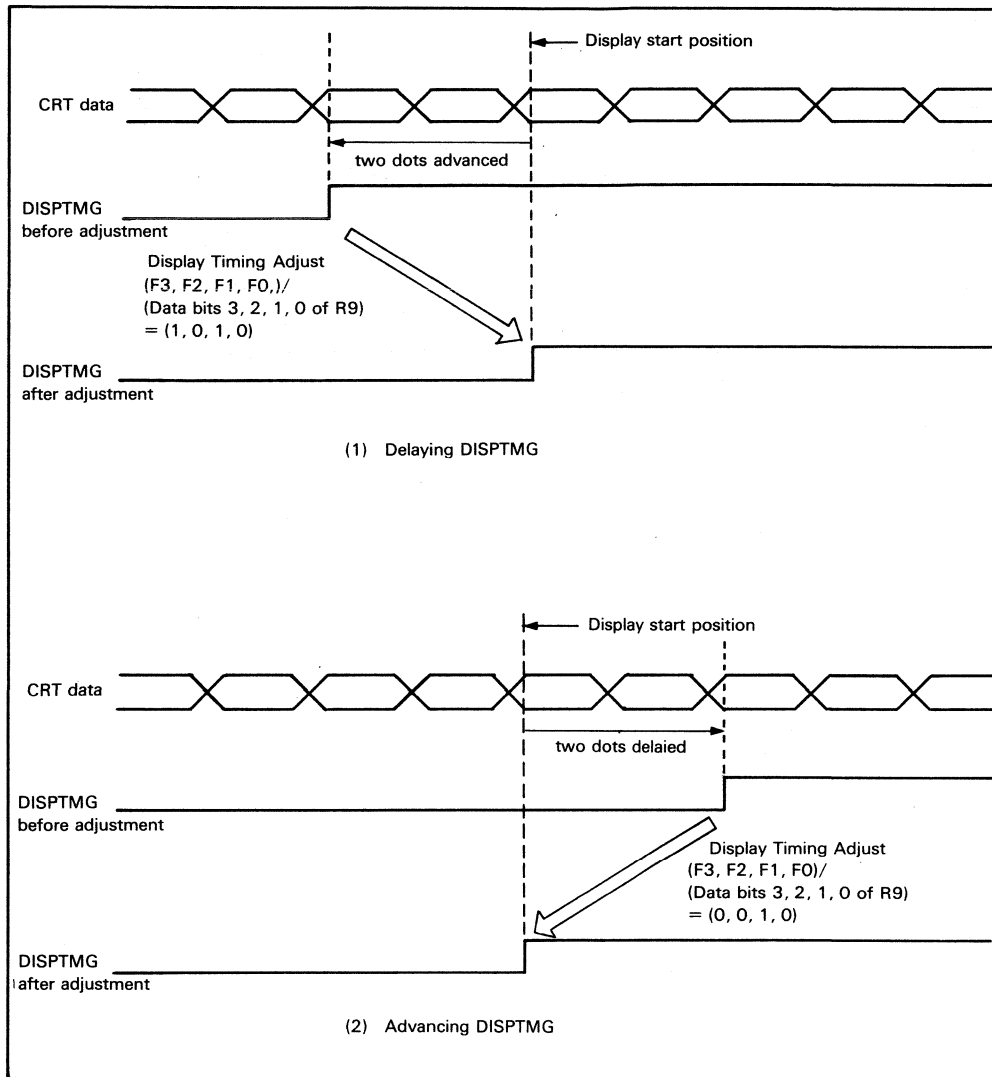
Display start position

CRT data

two dots advanced

DISPTMG
before adjustment

Display Timing Adjust
(F3, F2, F1, F0,)/
(Data bits 3, 2, 1, 0 of R9)
= (1, 0, 1, 0)

DISPTMG
after adjustment

(1) Delaying DISPTMG

Display start position

CRT data

two dots delaied

DISPTMG
before adjustment

Display Timing Adjust
(F3, F2, F1, F0)/
(Data bits 3, 2, 1, 0 of R9)
= (0, 0, 1, 0)

DISPTMG
after adjustment

(2) Advancing DISPTMG